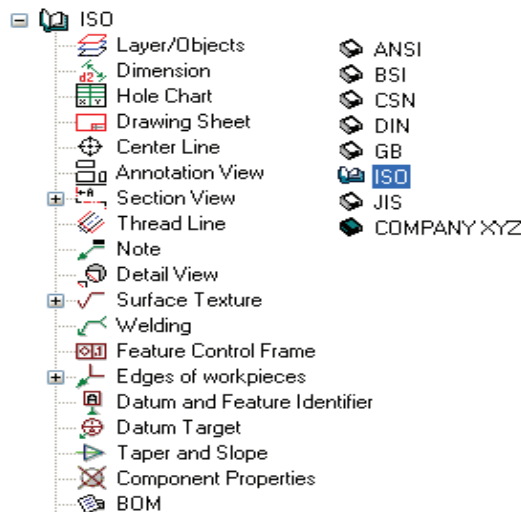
ISO
Layer/Objects
Dimension
Hole Chart
Drawing Sheet
Center Line
Annotation View
Section View
Thread Line
Note
Detail View
Surface Texture
Welding
Feature Control Frame
Edges of workpieces
Datum and Feature Identifier
Datum Target
Taper and Slope
Component Properties
BOM

ANSI
BSI
CSN
DIN
GB
ISO
JIS
COMPANY XYZ